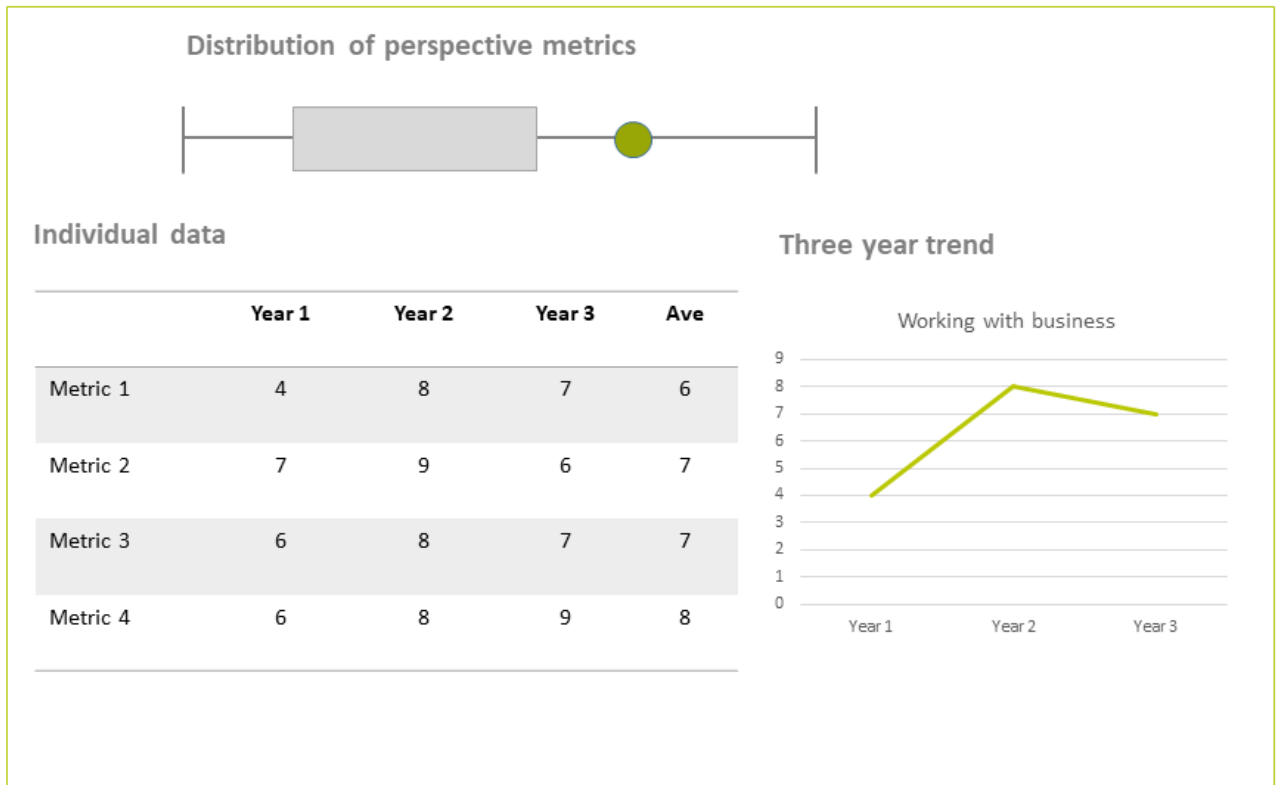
Distribution of perspective metrics

Individual data

| | Year 1 | Year 2 | Year 3 | Ave |
|---|---|---|---|---|
| Metric 1 | 4 | 8 | 7 | 6 |
| Metric 2 | 7 | 9 | 6 | 7 |
| Metric 3 | 6 | 8 | 7 | 7 |
| Metric 4 | 6 | 8 | 9 | 8 |

Three year trend

Working with business

9
8
7
6
5
4
3
2
1
0

Year 1 Year 2 Year 3